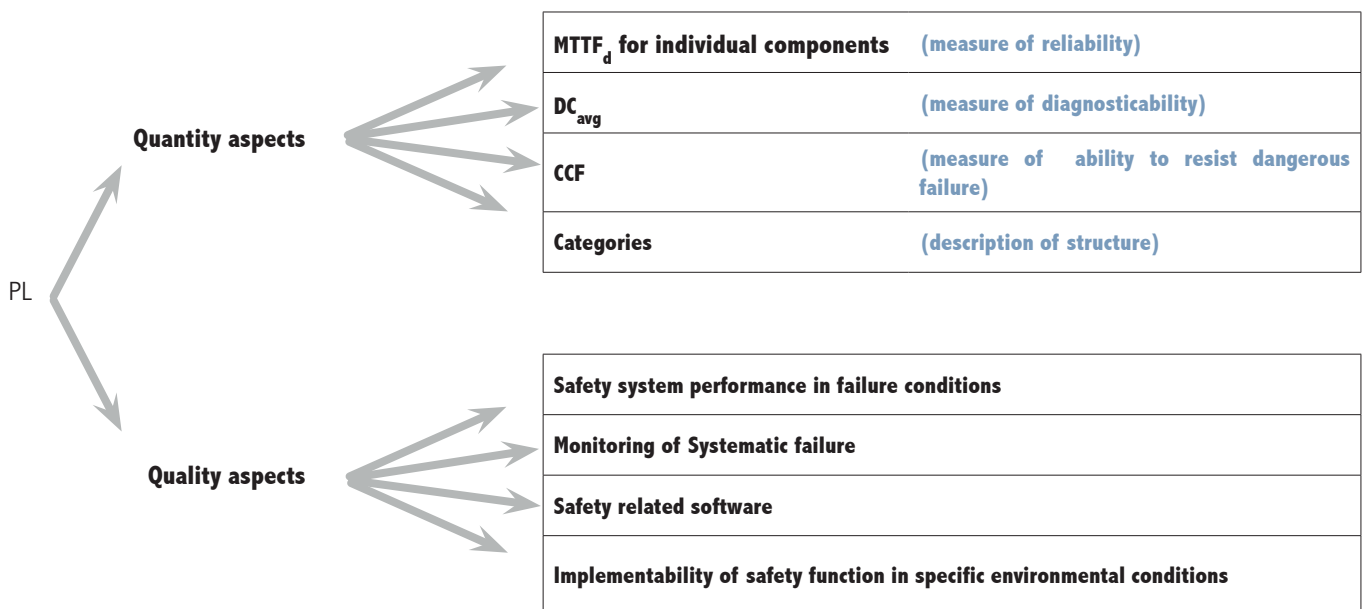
PL

Quantity aspects

| | |
|---|---|
| $MTTF_d$ for individual components | (measure of reliability) |
| $DC_{avg}$ | (measure of diagnosticability) |
| CCF | (measure of ability to resist dangerous failure) |
| Categories | (description of structure) |

Quality aspects

| |
|---|
| Safety system performance in failure conditions |
| Monitoring of Systematic failure |
| Safety related software |
| Implementability of safety function in specific environmental conditions |